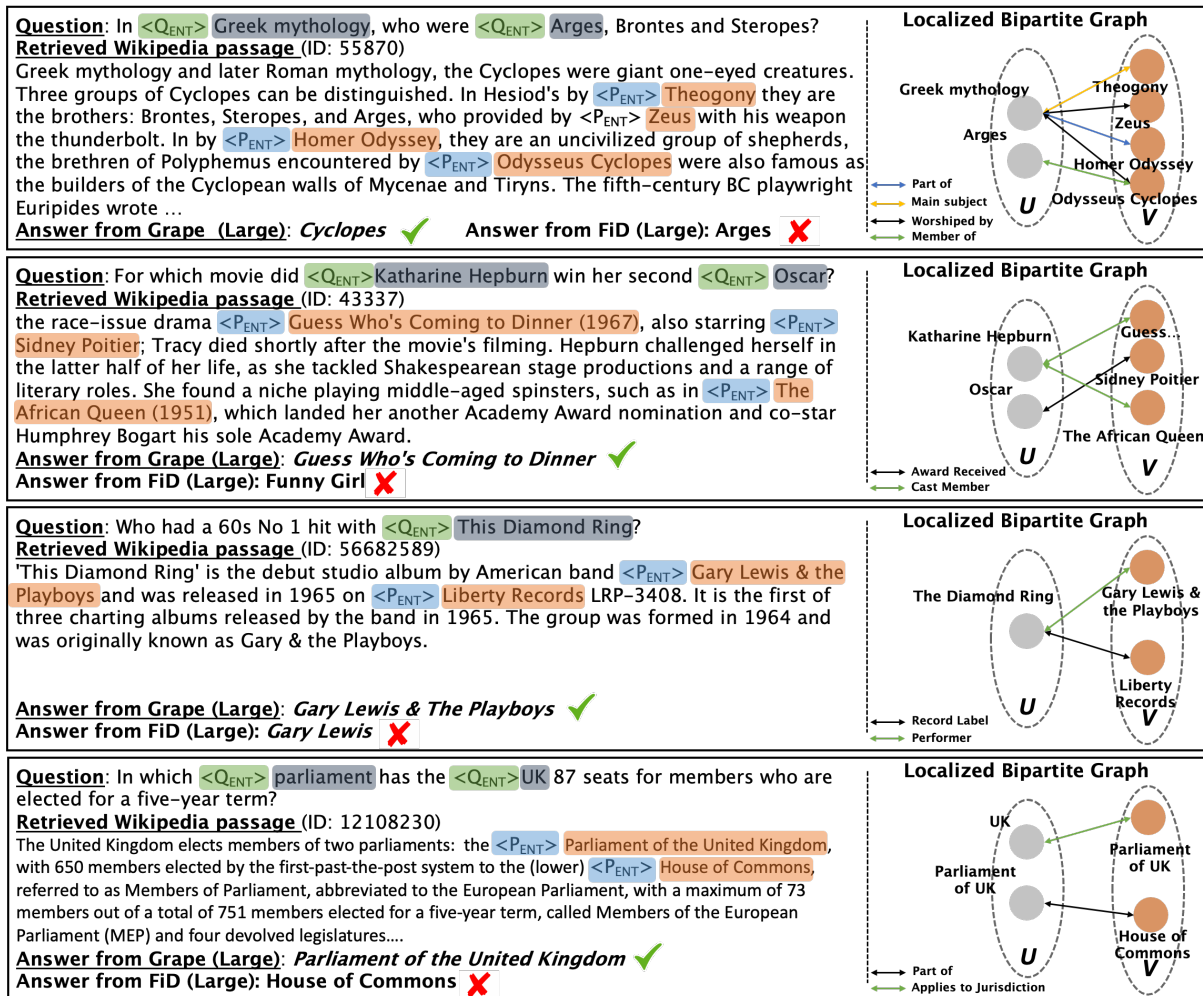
**Question**: In $<Q_{ENT}>$ Greek mythology, who were $<Q_{ENT}>$ Arges, Brontes and Steropes?
**Retrieved Wikipedia passage** (ID: 55870)
Greek mythology and later Roman mythology, the Cyclopes were giant one-eyed creatures. Three groups of Cyclopes can be distinguished. In Hesiod's by $<P_{ENT}>$ Theogony they are the brothers: Brontes, Steropes, and Arges, who provided by $<P_{ENT}>$ Zeus with his weapon the thunderbolt. In by $<P_{ENT}>$ Homer Odyssey, they are an uncivilized group of shepherds, the brethren of Polyphemus encountered by $<P_{ENT}>$ Odysseus Cyclopes were also famous as the builders of the Cyclopean walls of Mycenae and Tiryns. The fifth-century BC playwright Euripides wrote …
**Answer from Grape (Large)**: *Cyclopes* **Answer from FiD (Large): Arges**

Localized Bipartite Graph
Greek mythology
Arges
Theogony
Zeus
Homer Odyssey
Odysseus Cyclopes
Part of
Main subject
Worshiped by
Member of
U
V

**Question**: For which movie did $<Q_{ENT}>$ Katharine Hepburn win her second $<Q_{ENT}>$ Oscar?
**Retrieved Wikipedia passage** (ID: 43337)
the race-issue drama $<P_{ENT}>$ Guess Who's Coming to Dinner (1967), also starring $<P_{ENT}>$ Sidney Poitier; Tracy died shortly after the movie's filming. Hepburn challenged herself in the latter half of her life, as she tackled Shakespearean stage productions and a range of literary roles. She found a niche playing middle-aged spinsters, such as in $<P_{ENT}>$ The African Queen (1951), which landed her another Academy Award nomination and co-star Humphrey Bogart his sole Academy Award.
**Answer from Grape (Large)**: *Guess Who's Coming to Dinner*
**Answer from FiD (Large): Funny Girl**

Localized Bipartite Graph
Katharine Hepburn
Oscar
Guess…
Sidney Poitier
The African Queen
Award Received
Cast Member
U
V

**Question**: Who had a 60s No 1 hit with $<Q_{ENT}>$ This Diamond Ring?
**Retrieved Wikipedia passage** (ID: 56682589)
'This Diamond Ring' is the debut studio album by American band $<P_{ENT}>$ Gary Lewis & the Playboys and was released in 1965 on $<P_{ENT}>$ Liberty Records LRP-3408. It is the first of three charting albums released by the band in 1965. The group was formed in 1964 and was originally known as Gary & the Playboys.
**Answer from Grape (Large)**: *Gary Lewis & The Playboys*
**Answer from FiD (Large)**: *Gary Lewis*

Localized Bipartite Graph
The Diamond Ring
Gary Lewis & the Playboys
Liberty Records
Record Label
Performer
U
V

**Question**: In which $<Q_{ENT}>$ parliament has the $<Q_{ENT}>$ UK 87 seats for members who are elected for a five-year term?
**Retrieved Wikipedia passage** (ID: 12108230)
The United Kingdom elects members of two parliaments: the $<P_{ENT}>$ Parliament of the United Kingdom, with 650 members elected by the first-past-the-post system to the (lower) $<P_{ENT}>$ House of Commons, referred to as Members of Parliament, abbreviated to the European Parliament, with a maximum of 73 members out of a total of 751 members elected for a five-year term, called Members of the European Parliament (MEP) and four devolved legislatures….
**Answer from Grape (Large)**: *Parliament of the United Kingdom*
**Answer from FiD (Large): House of Commons**

Localized Bipartite Graph
UK
Parliament of UK
Parliament of UK
House of Commons
Part of
Applies to Jurisdiction
U
V